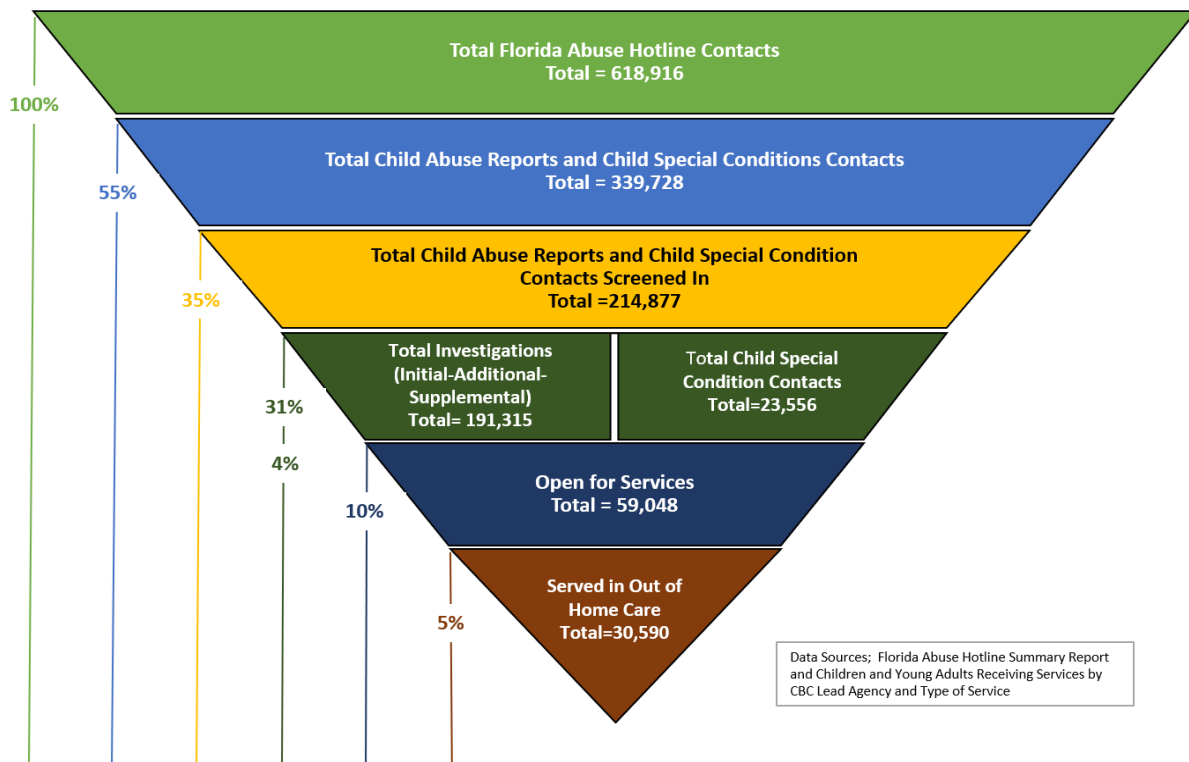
Total Florida Abuse Hotline Contacts
Total = 618,916

100%

Total Child Abuse Reports and Child Special Conditions Contacts
Total = 339,728

55%

Total Child Abuse Reports and Child Special Condition Contacts Screened In
Total =214,877

35%

Total Investigations (Initial-Additional-Supplemental)
Total= 191,315

Total Child Special Condition Contacts
Total=23,556

31%

4%

Open for Services
Total = 59,048

10%

Served in Out of Home Care
Total=30,590

5%

Data Sources; Florida Abuse Hotline Summary Report and Children and Young Adults Receiving Services by CBC Lead Agency and Type of Service